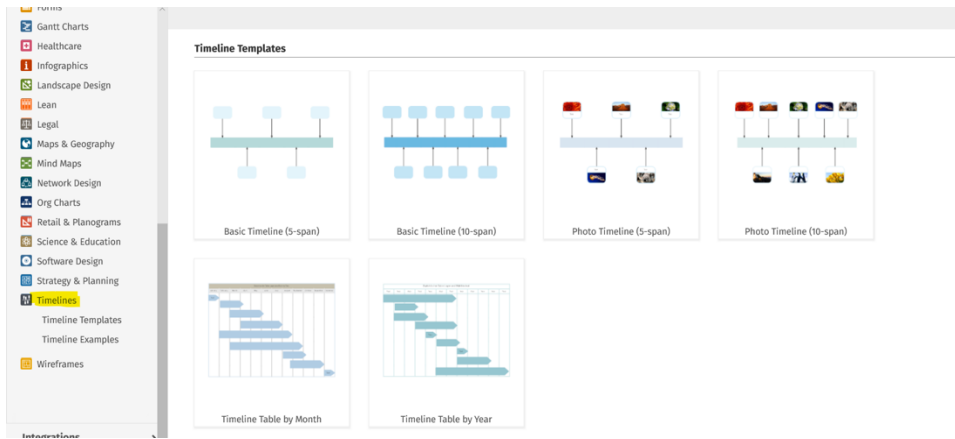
Forms
Gantt Charts
Healthcare
Infographics
Landscape Design
Lean
Legal
Maps & Geography
Mind Maps
Network Design
Org Charts
Retail & Planograms
Science & Education
Software Design
Strategy & Planning
Timelines
Timeline Templates
Timeline Examples
Wireframes
Integrations

Timeline Templates

Basic Timeline (5-span)
Basic Timeline (10-span)
Photo Timeline (5-span)
Photo Timeline (10-span)
Timeline Table by Month
Timeline Table by Year